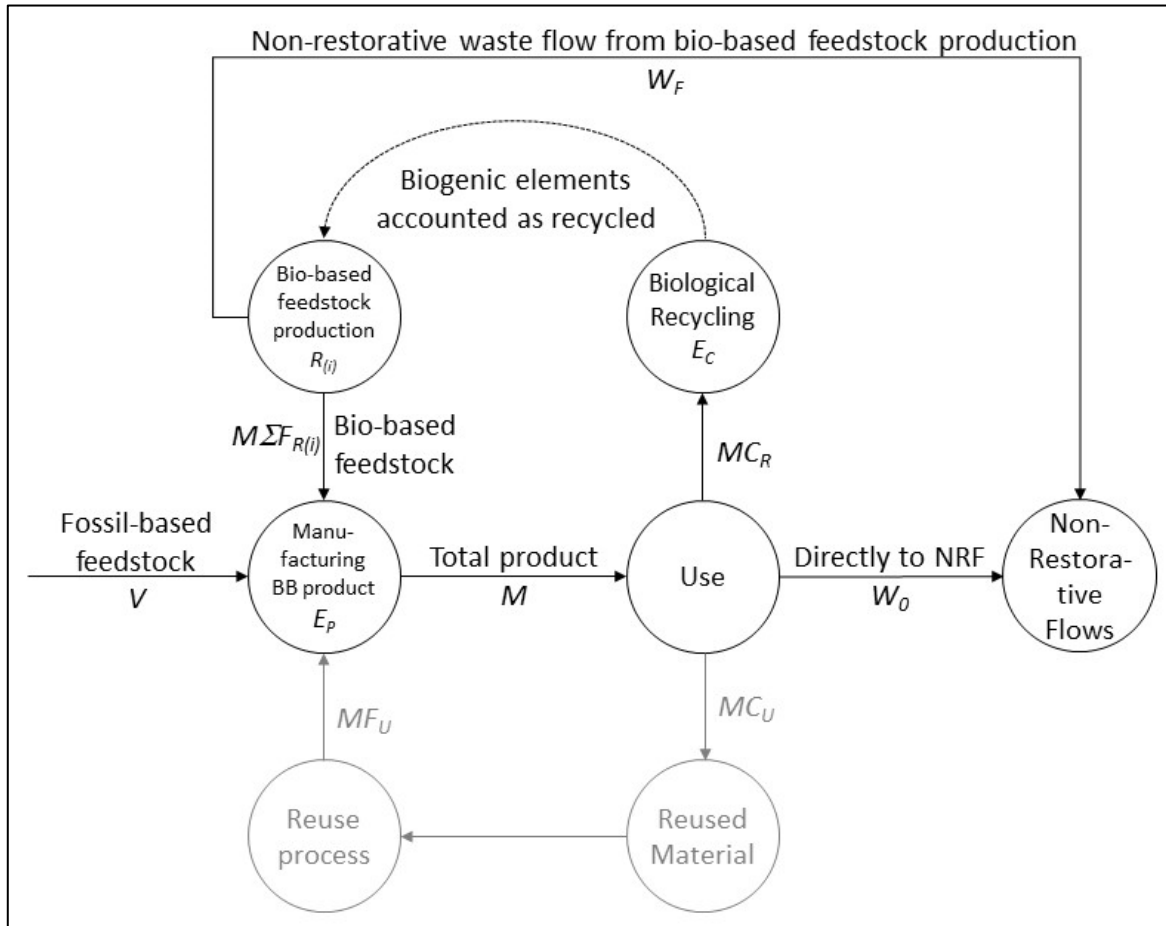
Non-restorative waste flow from bio-based feedstock production
$W_F$

Biogenic elements accounted as recycled

Bio-based feedstock production $R_{(i)}$

Biological Recycling $E_C$

$M\Sigma F_{R(i)}$ Bio-based feedstock

$MC_R$

Fossil-based feedstock
$V$

Manu-facturing BB product $E_P$

Total product
$M$

Use

Directly to NRF
$W_0$

Non-Restora-tive Flows

$MF_U$

$MC_U$

Reuse process

Reused Material